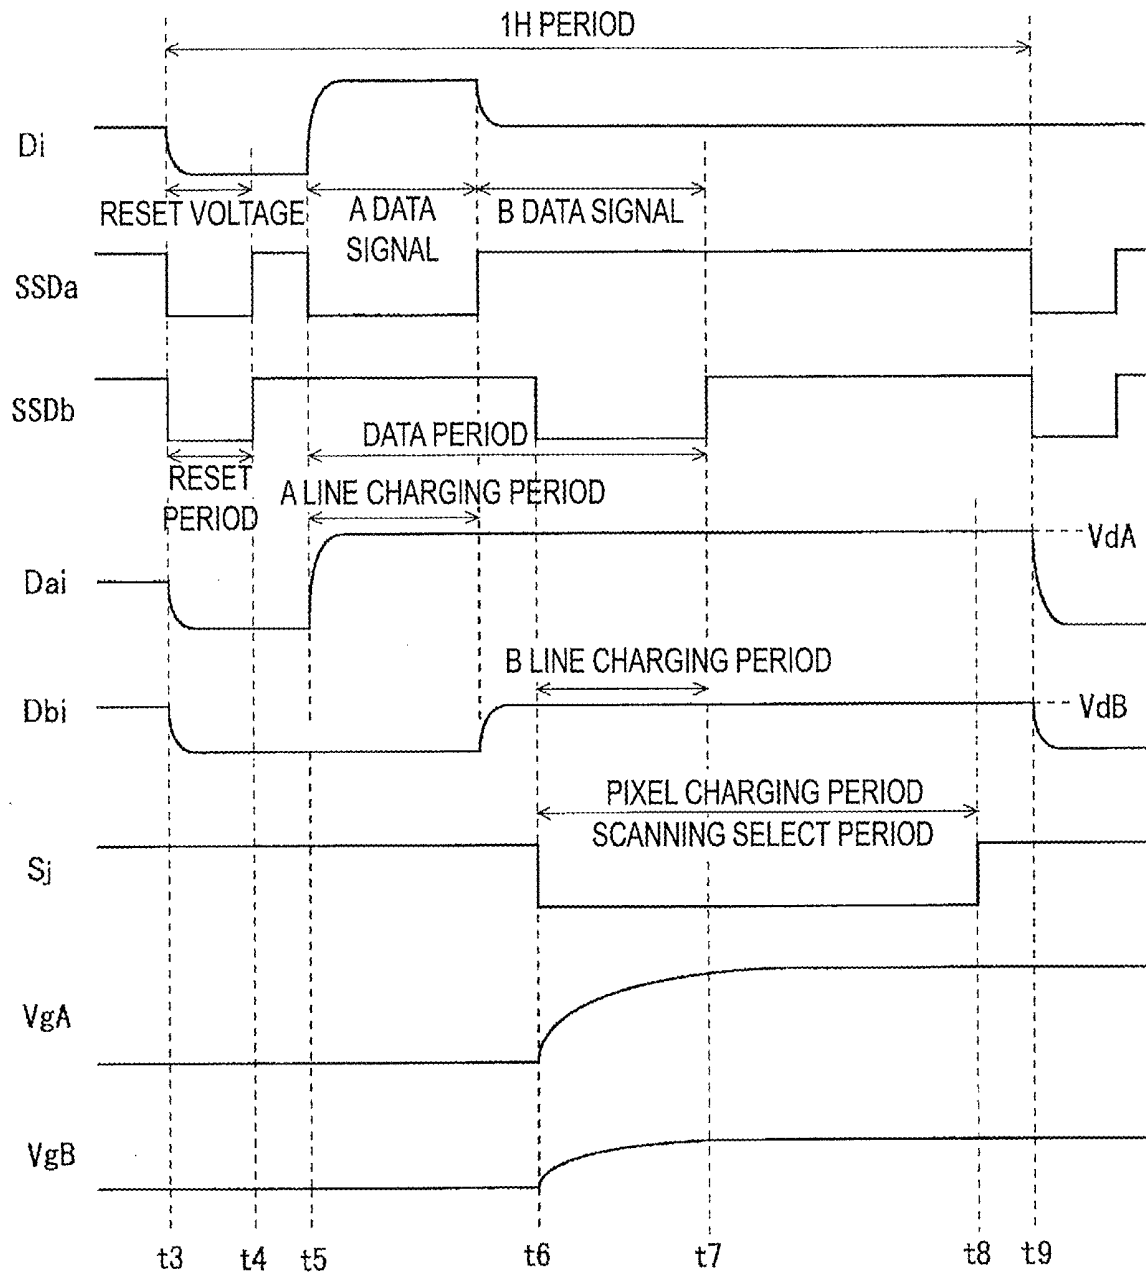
1H PERIOD

Di

RESET VOLTAGE

A DATA SIGNAL

B DATA SIGNAL

SSDa

SSDb

DATA PERIOD

RESET PERIOD

A LINE CHARGING PERIOD

Dai

VdA

B LINE CHARGING PERIOD

Dbi

VdB

PIXEL CHARGING PERIOD

SCANNING SELECT PERIOD

Sj

VgA

VgB

t3 t4 t5 t6 t7 t8 t9